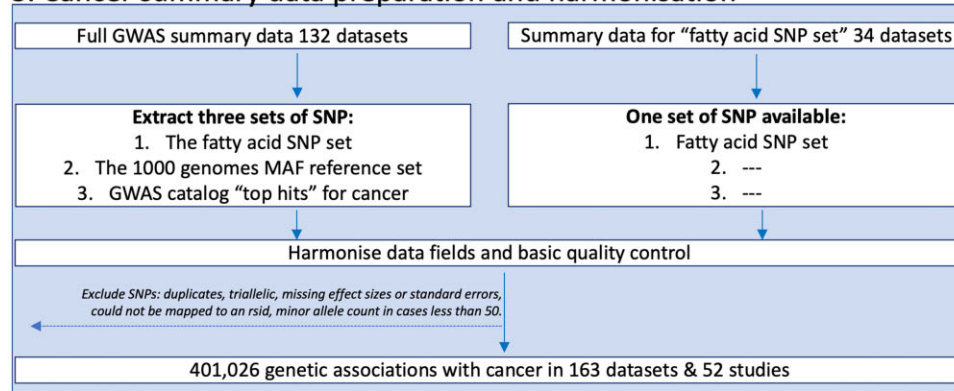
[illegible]

Full GWAS summary data 132 datasets

Summary data for "fatty acid SNP set" 34 datasets

**Extract three sets of SNP:**
1. The fatty acid SNP set
2. The 1000 genomes MAF reference set
3. GWAS catalog "top hits" for cancer

**One set of SNP available:**
1. Fatty acid SNP set
2. ---
3. ---

Harmonise data fields and basic quality control

*Exclude SNPs: duplicates, triallelic, missing effect sizes or standard errors, could not be mapped to an rsid, minor allele count in cases less than 50.*

401,026 genetic associations with cancer in 163 datasets & 52 studies